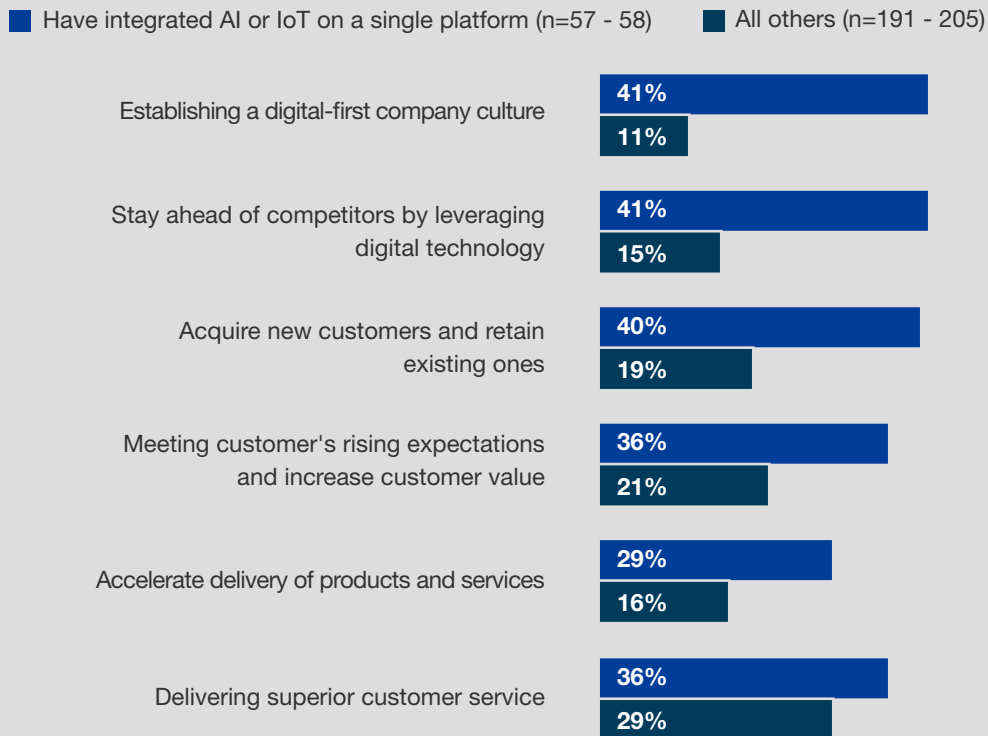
Have integrated AI or IoT on a single platform (n=57 - 58)

All others (n=191 - 205)

Establishing a digital-first company culture
41%
11%

Stay ahead of competitors by leveraging digital technology
41%
15%

Acquire new customers and retain existing ones
40%
19%

Meeting customer's rising expectations and increase customer value
36%
21%

Accelerate delivery of products and services
29%
16%

Delivering superior customer service
36%
29%